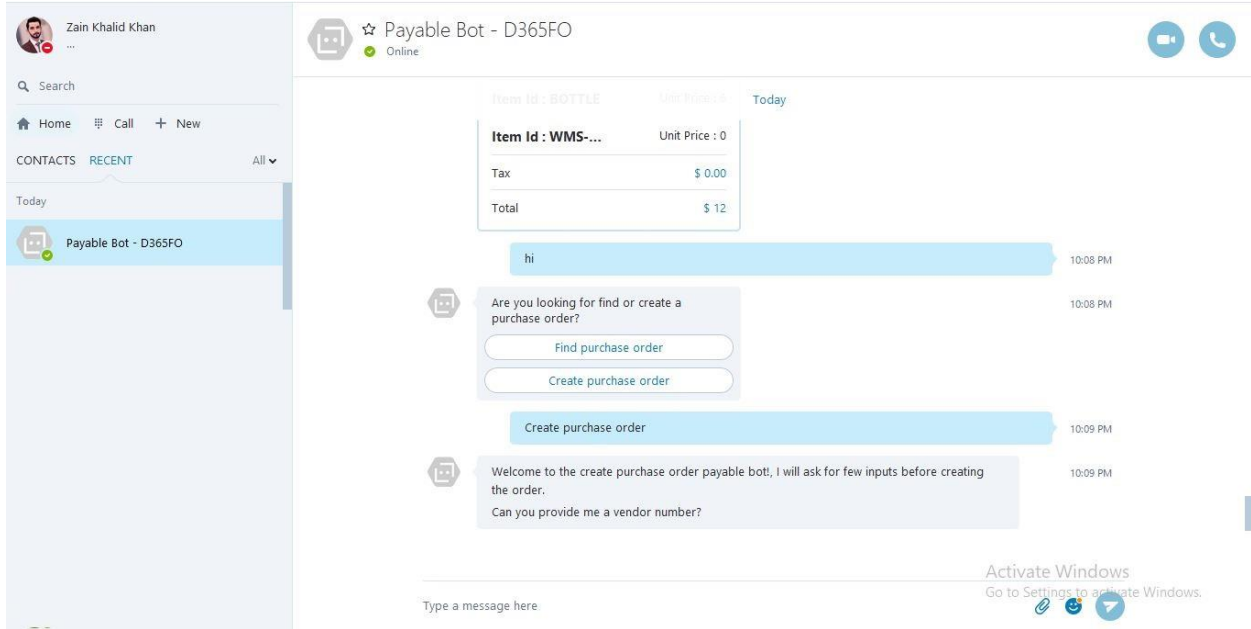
Zain Khalid Khan
...

Search

Home Call + New

CONTACTS RECENT All

Today

Payable Bot - D365FO

☆ Payable Bot - D365FO
Online

Item Id : BOTTLE Unit Price : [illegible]

Today

Item Id : WMS-... Unit Price : 0

Tax $ 0.00

Total $ 12

hi 10:08 PM

Are you looking for find or create a purchase order? 10:08 PM

Find purchase order

Create purchase order

Create purchase order 10:09 PM

Welcome to the create purchase order payable bot!, I will ask for few inputs before creating the order. 10:09 PM

Can you provide me a vendor number?

Activate Windows
Go to Settings to activate Windows.

Type a message here